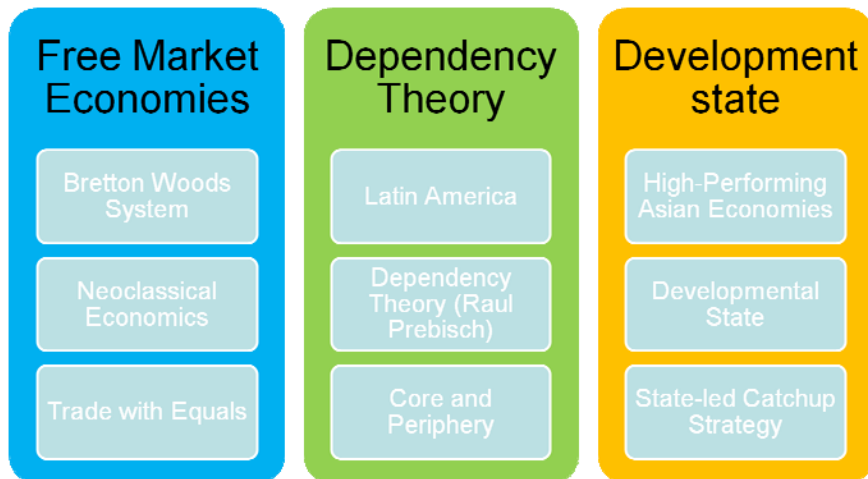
Free Market Economies

Bretton Woods System

Neoclassical Economics

Trade with Equals

Dependency Theory

Latin America

Dependency Theory (Raul Prebisch)

Core and Periphery

Development state

High-Performing Asian Economies

Developmental State

State-led Catchup Strategy